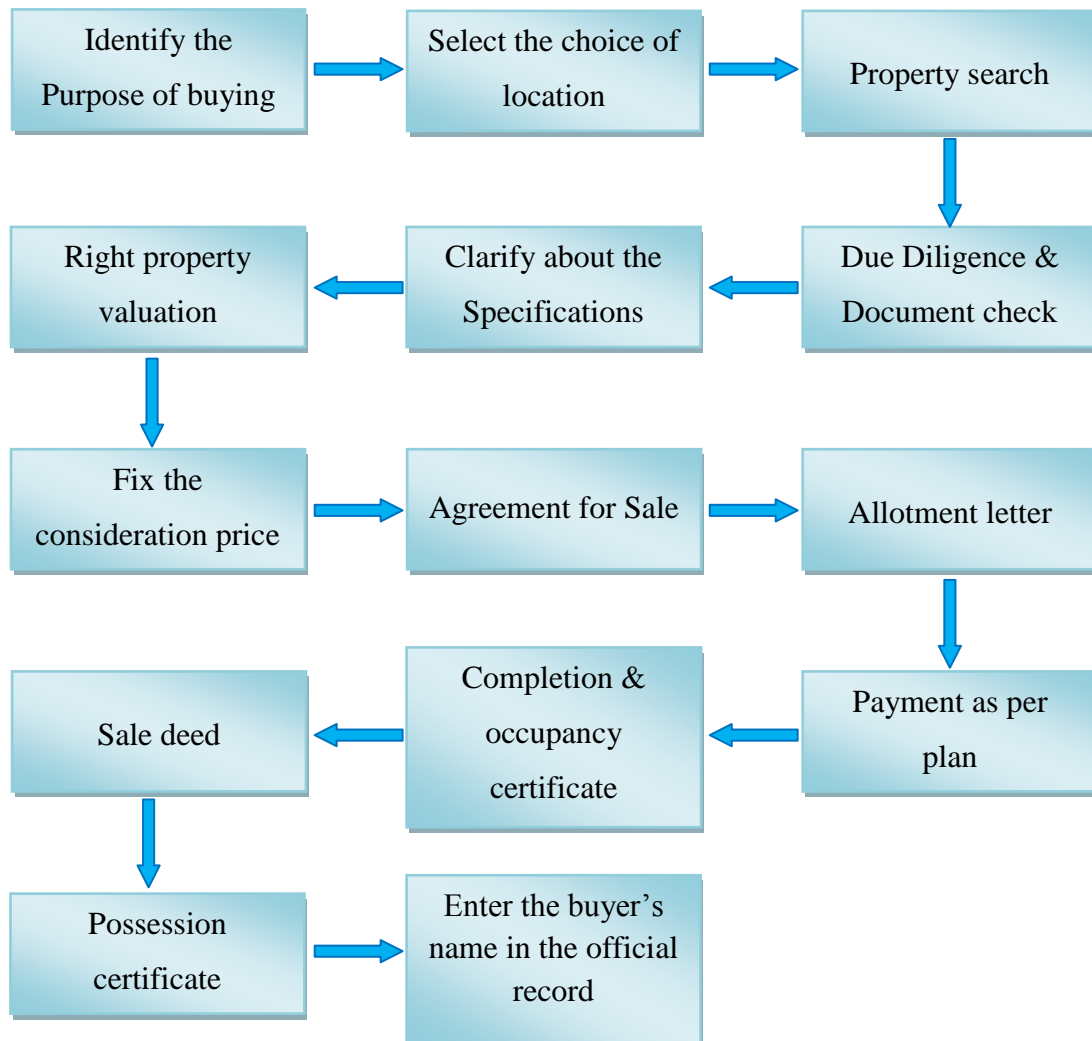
Identify the Purpose of buying

Select the choice of location

Property search

Due Diligence & Document check

Clarify about the Specifications

Right property valuation

Fix the consideration price

Agreement for Sale

Allotment letter

Payment as per plan

Completion & occupancy certificate

Sale deed

Possession certificate

Enter the buyer’s name in the official record